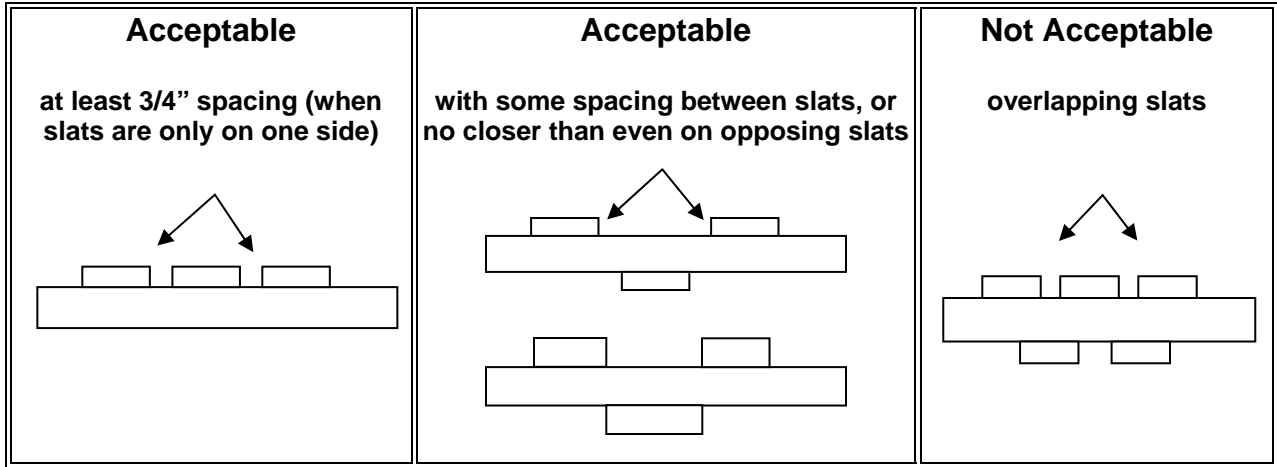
| Acceptable | Acceptable | Not Acceptable |
|---|---|---|
| at least 3/4" spacing (when slats are only on one side) | with some spacing between slats, or no closer than even on opposing slats | overlapping slats |